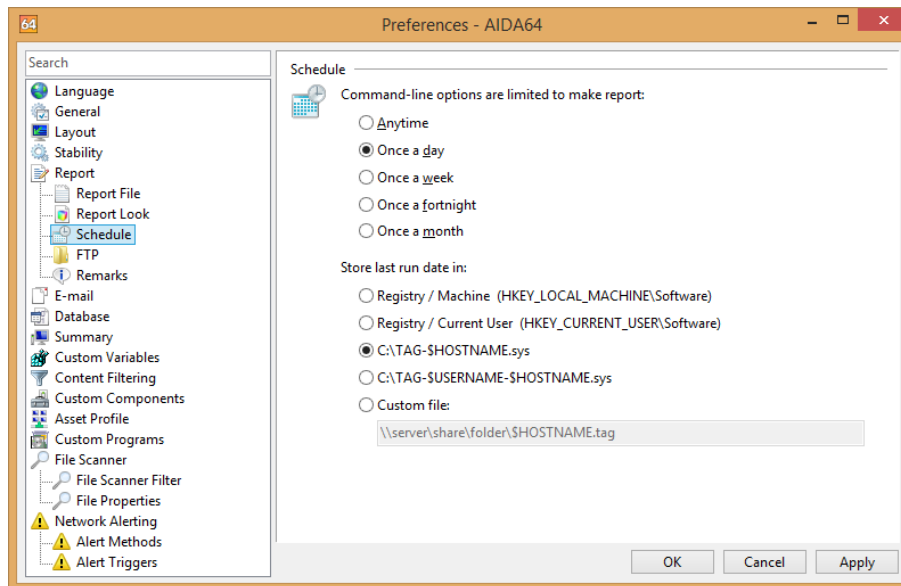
64 Preferences - AIDA64

Search

Language
General
Layout
Stability
Report
Report File
Report Look
Schedule
FTP
Remarks
E-mail
Database
Summary
Custom Variables
Content Filtering
Custom Components
Asset Profile
Custom Programs
File Scanner
File Scanner Filter
File Properties
Network Alerting
Alert Methods
Alert Triggers

Schedule

Command-line options are limited to make report:

Anytime
Once a day
Once a week
Once a fortnight
Once a month

Store last run date in:

Registry / Machine (HKEY_LOCAL_MACHINE\Software)
Registry / Current User (HKEY_CURRENT_USER\Software)
C:\TAG-$HOSTNAME.sys
C:\TAG-$USERNAME-$HOSTNAME.sys
Custom file:
\\server\share\folder\$HOSTNAME.tag

OK Cancel Apply